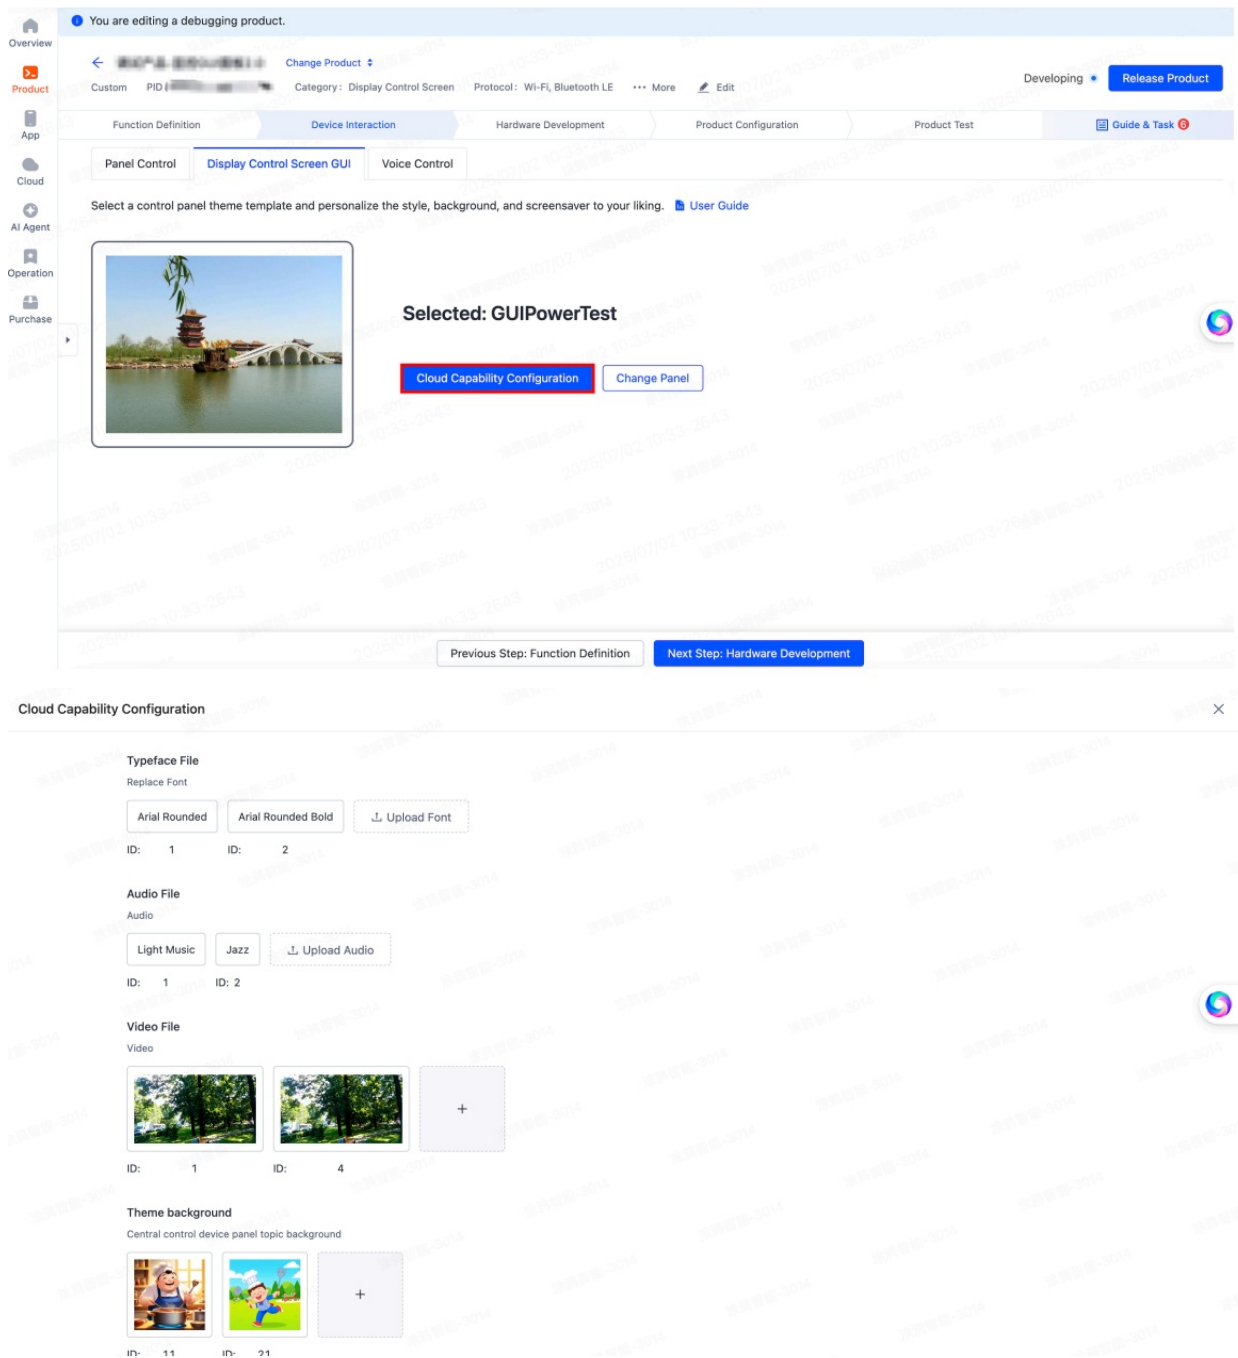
Overview
Product
App
Cloud
AI Agent
Operation
Purchase

You are editing a debugging product.

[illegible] Change Product
Custom PID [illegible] Category: Display Control Screen Protocol: Wi-Fi, Bluetooth LE ··· More Edit
Developing Release Product

Function Definition
Device Interaction
Hardware Development
Product Configuration
Product Test
Guide & Task 6

Panel Control
Display Control Screen GUI
Voice Control

Select a control panel theme template and personalize the style, background, and screensaver to your liking. User Guide

Selected: GUIPowerTest

Cloud Capability Configuration
Change Panel

Previous Step: Function Definition
Next Step: Hardware Development

Cloud Capability Configuration

Typeface File
Replace Font
Arial Rounded
Arial Rounded Bold
Upload Font
ID: 1
ID: 2

Audio File
Audio
Light Music
Jazz
Upload Audio
ID: 1
ID: 2

Video File
Video
+
ID: 1
ID: 4

Theme background
Central control device panel topic background
+
ID: 11
ID: 21